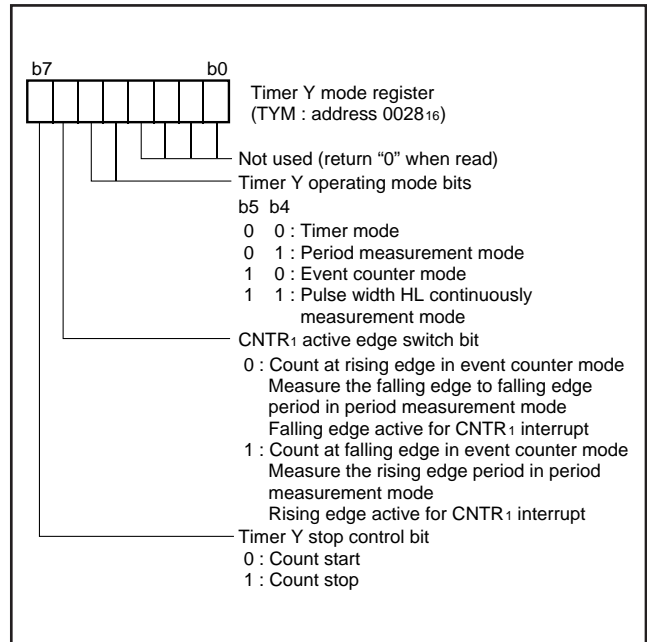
b7 b0

Timer Y mode register (TYM : address $0028_{16}$)

Not used (return “0” when read)

Timer Y operating mode bits

b5 b4
0 0 : Timer mode
0 1 : Period measurement mode
1 0 : Event counter mode
1 1 : Pulse width HL continuously measurement mode

$CNTR_1$ active edge switch bit
0 : Count at rising edge in event counter mode
Measure the falling edge to falling edge period in period measurement mode
Falling edge active for $CNTR_1$ interrupt
1 : Count at falling edge in event counter mode
Measure the rising edge period in period measurement mode
Rising edge active for $CNTR_1$ interrupt

Timer Y stop control bit
0 : Count start
1 : Count stop